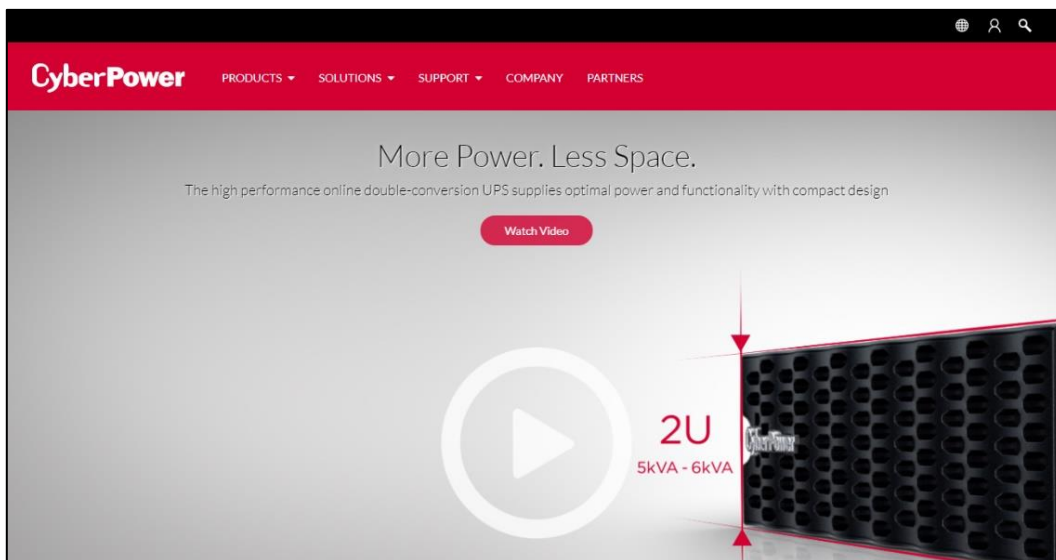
CyberPower

PRODUCTS ▾ SOLUTIONS ▾ SUPPORT ▾ COMPANY PARTNERS

More Power. Less Space.

The high performance online double-conversion UPS supplies optimal power and functionality with compact design

Watch Video

2U
5kVA - 6kVA

CyberPower